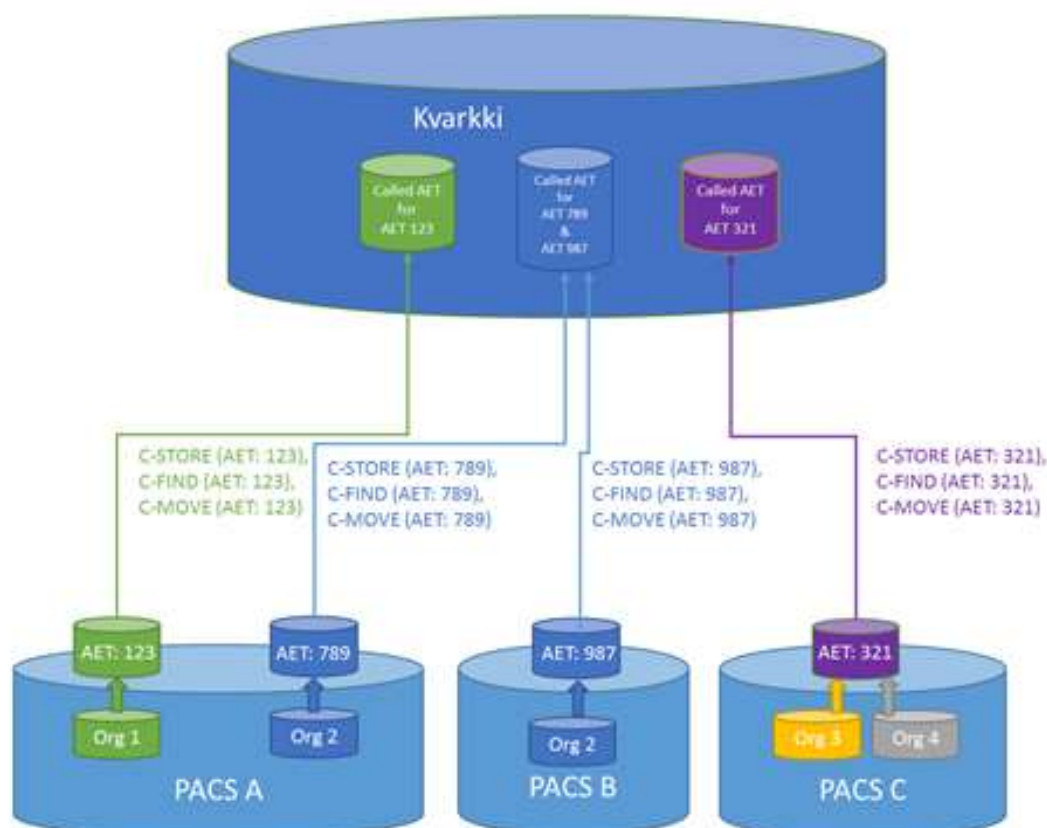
Kvarkki

Called AET for AET 123

Called AET for AET 789 & AET 987

Called AET for AET 321

C-STORE (AET: 123), C-FIND (AET: 123), C-MOVE (AET: 123)

C-STORE (AET: 789), C-FIND (AET: 789), C-MOVE (AET: 789)

C-STORE (AET: 987), C-FIND (AET: 987), C-MOVE (AET: 987)

C-STORE (AET: 321), C-FIND (AET: 321), C-MOVE (AET: 321)

AET: 123

Org 1

AET: 789

Org 2

PACS A

AET: 987

Org 2

PACS B

AET: 321

Org 3

Org 4

PACS C